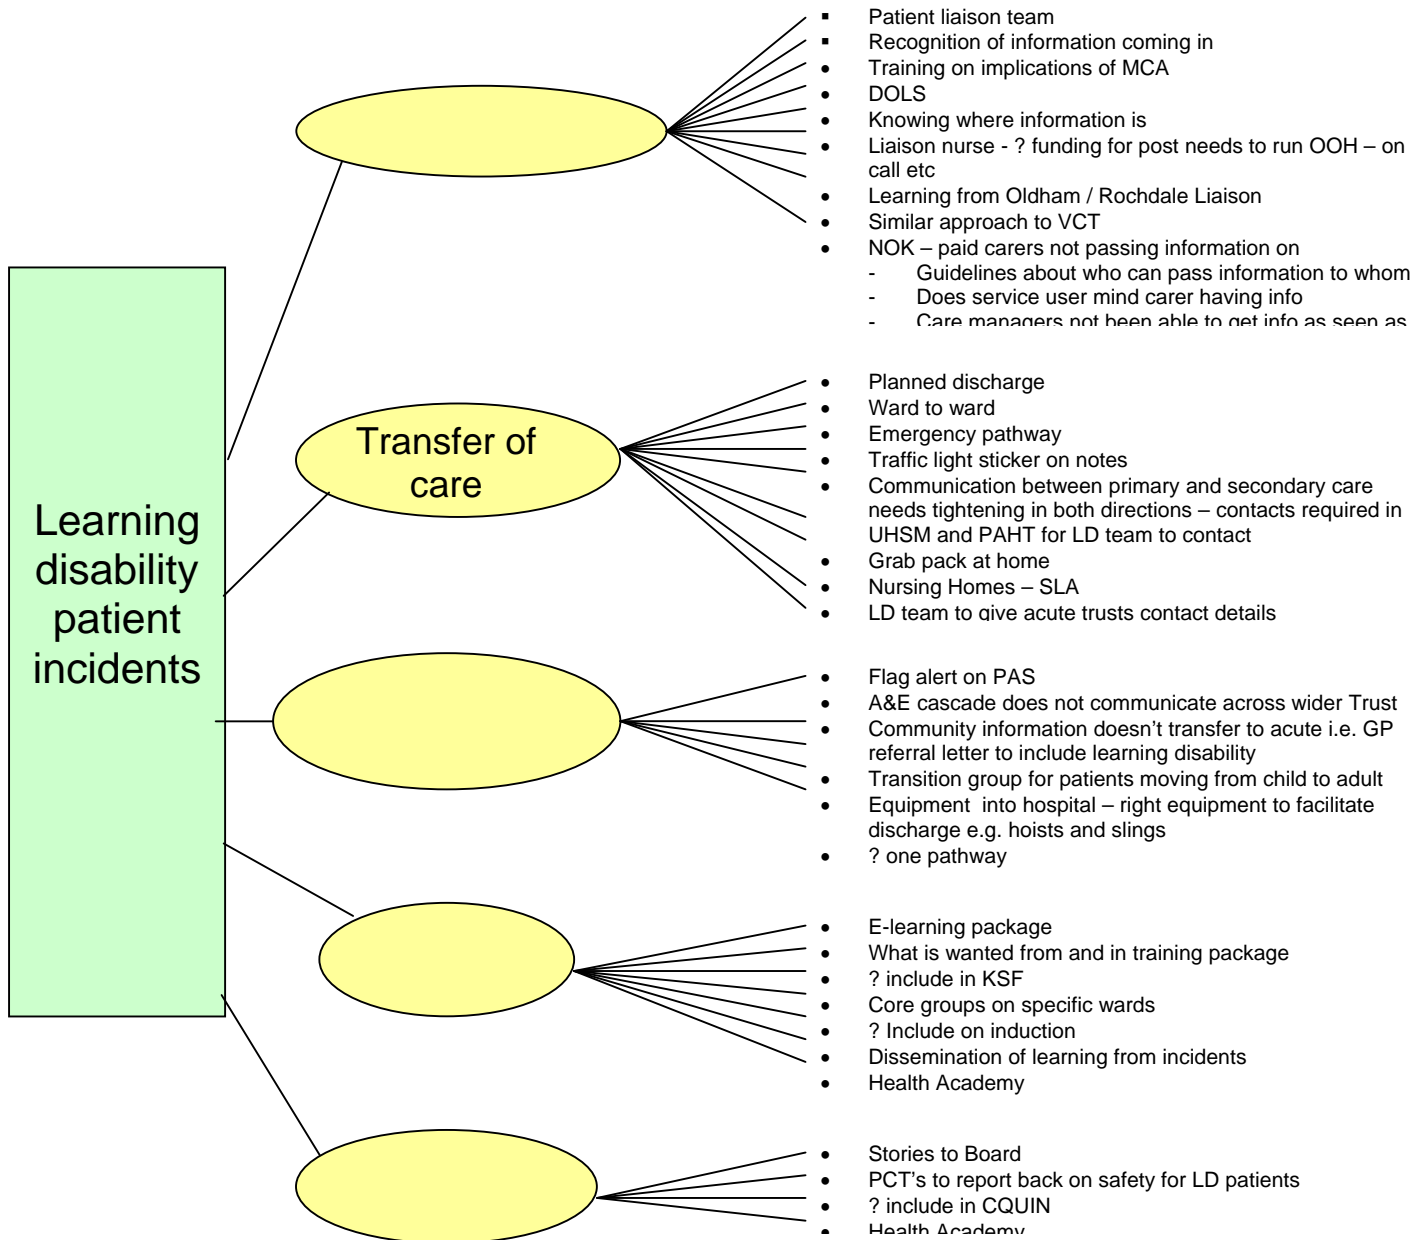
Learning disability patient incidents

- Patient liaison team
- Recognition of information coming in
- Training on implications of MCA
- DOLS
- Knowing where information is
- Liaison nurse - ? funding for post needs to run OOH – on call etc
- Learning from Oldham / Rochdale Liaison
- Similar approach to VCT
- NOK – paid carers not passing information on
  - Guidelines about who can pass information to whom
  - Does service user mind carer having info
  - Care managers not been able to get info as seen as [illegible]

Transfer of care

- Planned discharge
- Ward to ward
- Emergency pathway
- Traffic light sticker on notes
- Communication between primary and secondary care needs tightening in both directions – contacts required in UHSM and PAHT for LD team to contact
- Grab pack at home
- Nursing Homes – SLA
- LD team to give acute trusts contact details

- Flag alert on PAS
- A&E cascade does not communicate across wider Trust
- Community information doesn't transfer to acute i.e. GP referral letter to include learning disability
- Transition group for patients moving from child to adult
- Equipment into hospital – right equipment to facilitate discharge e.g. hoists and slings
- ? one pathway

- E-learning package
- What is wanted from and in training package
- ? include in KSF
- Core groups on specific wards
- ? Include on induction
- Dissemination of learning from incidents
- Health Academy

- Stories to Board
- PCT's to report back on safety for LD patients
- ? include in CQUIN
- Health Academy